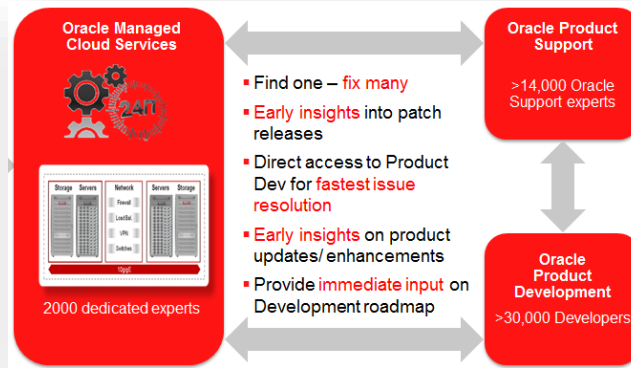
Oracle Managed Cloud Services

24/7

| Storage | Servers | Network | Servers | Storage |
|---|---|---|---|---|
| | | Firewall | | |
| | | LoadBal | | |
| | | VPN | | |
| | | Switches | | |

10gE

2000 dedicated experts

Find one – fix many

Early insights into patch releases

Direct access to Product Dev for fastest issue resolution

Early insights on product updates/ enhancements

Provide immediate input on Development roadmap

Oracle Product Support

>14,000 Oracle Support experts

Oracle Product Development

>30,000 Developers